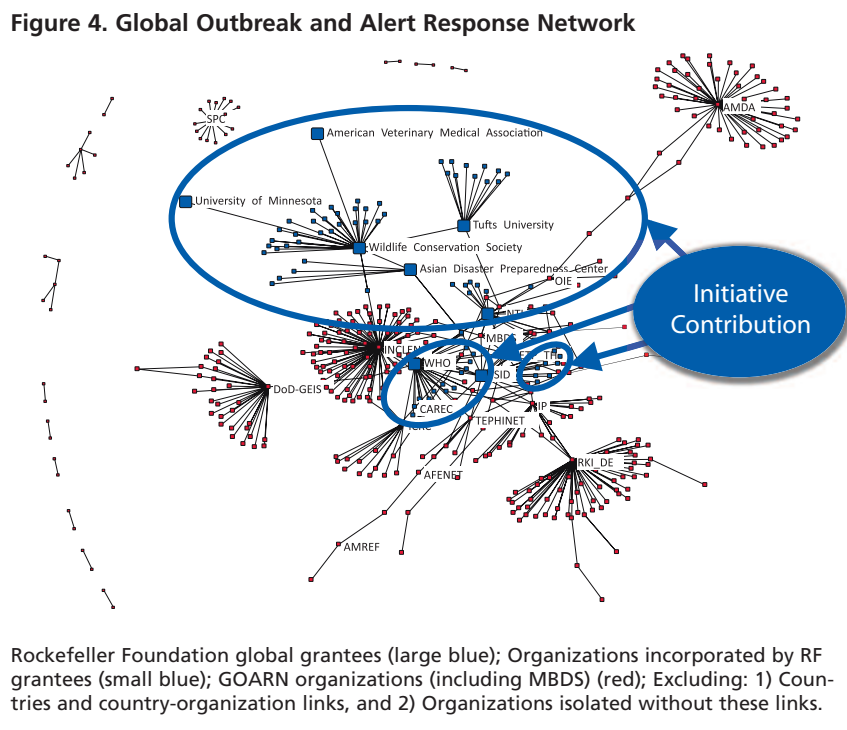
Figure 4. Global Outbreak and Alert Response Network

SPC

AMDA

American Veterinary Medical Association

University of Minnesota

Tufts University

Wildlife Conservation Society

Asian Disaster Preparedness Center

OIE

Initiative Contribution

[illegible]

MBDS

WHO

SID

DoD-GEIS

CAREC

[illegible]

TEPHINET

RKI_DE

AFENET

AMREF

Rockefeller Foundation global grantees (large blue); Organizations incorporated by RF grantees (small blue); GOARN organizations (including MBDS) (red); Excluding: 1) Countries and country-organization links, and 2) Organizations isolated without these links.